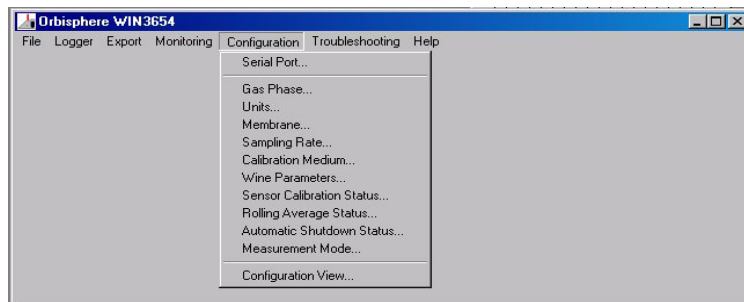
Orbisphere WIN3654

File Logger Export Monitoring Configuration Troubleshooting Help

Serial Port...

Gas Phase...
Units...
Membrane...
Sampling Rate...
Calibration Medium...
Wine Parameters...
Sensor Calibration Status...
Rolling Average Status...
Automatic Shutdown Status...
Measurement Mode...

Configuration View...